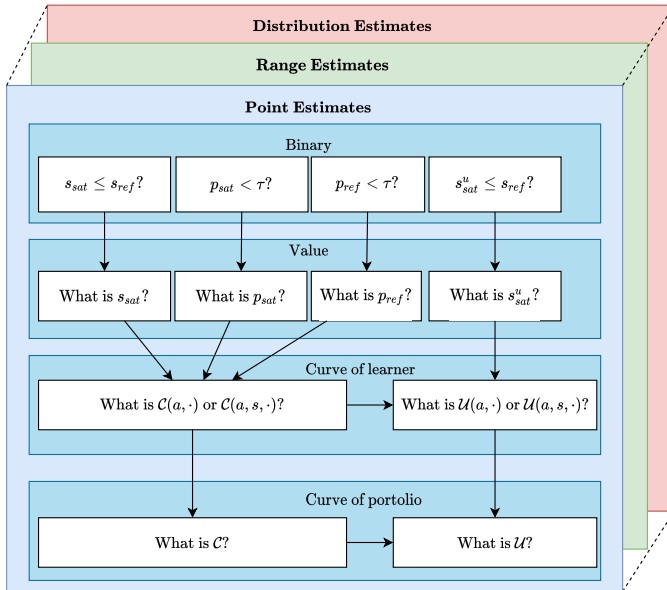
Distribution Estimates

Range Estimates

Point Estimates

Binary

$s_{sat} \leq s_{ref}$?

$p_{sat} < \tau$?

$p_{ref} < \tau$?

$s^{u}_{sat} \leq s_{ref}$?

Value

What is $s_{sat}$?

What is $p_{sat}$?

What is $p_{ref}$?

What is $s^{u}_{sat}$?

Curve of learner

What is $\mathcal{C}(a, \cdot)$ or $\mathcal{C}(a, s, \cdot)$?

What is $\mathcal{U}(a, \cdot)$ or $\mathcal{U}(a, s, \cdot)$?

Curve of portolio

What is $\mathcal{C}$?

What is $\mathcal{U}$?